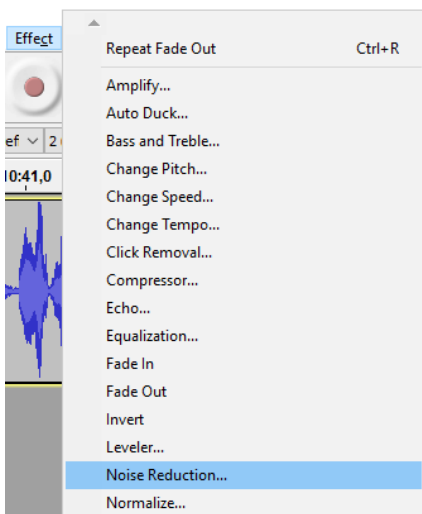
Effect

ef
2
10:41,0

Repeat Fade Out Ctrl+R

Amplify...
Auto Duck...
Bass and Treble...
Change Pitch...
Change Speed...
Change Tempo...
Click Removal...
Compressor...
Echo...
Equalization...
Fade In
Fade Out
Invert
Leveler...
Noise Reduction...
Normalize...